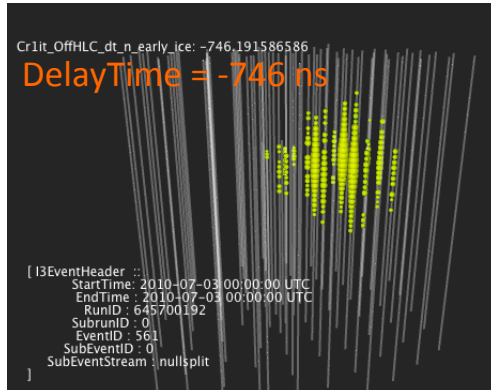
Cr1it_OffHLC_dt_n_early_ice: -746.191586586

DelayTime = -746 ns

[ I3EventHeader ::
StartTime: 2010-07-03 00:00:00 UTC
EndTime : 2010-07-03 00:00:00 UTC
RunID : 645700192
SubrunID : 0
EventID : 561
SubEventID : 0
SubEventStream : nullsplit
]